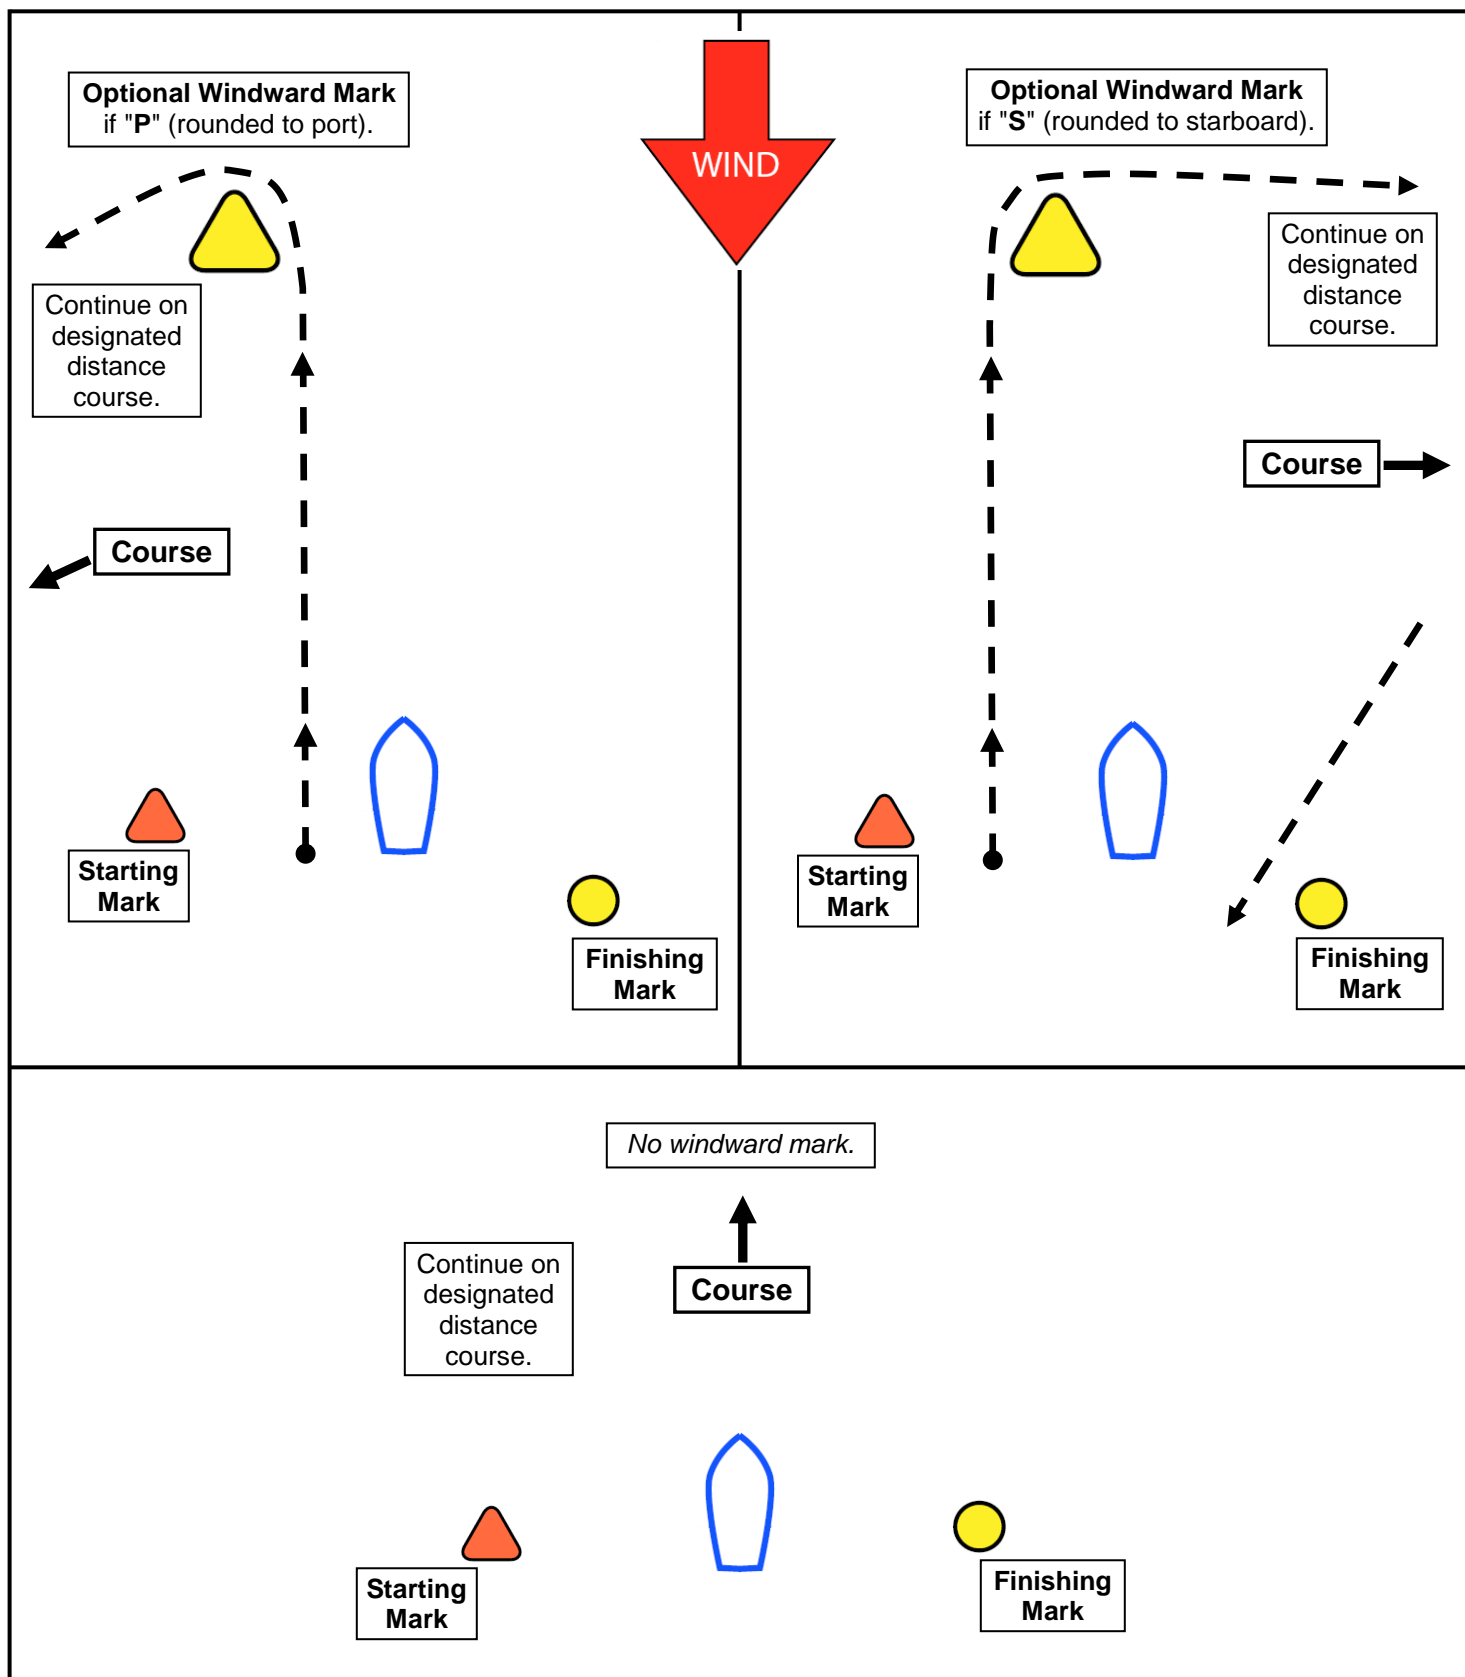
**Optional Windward Mark**
if "**P**" (rounded to port).

WIND

**Optional Windward Mark**
if "**S**" (rounded to starboard).

Continue on designated distance course.

Continue on designated distance course.

**Course**

**Course**

**Starting Mark**

**Finishing Mark**

**Starting Mark**

**Finishing Mark**

*No windward mark.*

Continue on designated distance course.

**Course**

**Starting Mark**

**Finishing Mark**